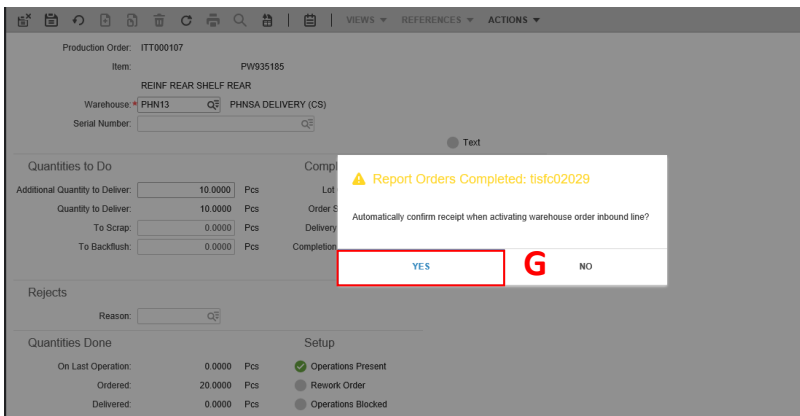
VIEWS ▾ REFERENCES ▾ ACTIONS ▾

Production Order: ITT000107

Item: PW935185

REINF REAR SHELF REAR

Warehouse: * PHN13 PHNSA DELIVERY (CS)

Serial Number:

Text

Quantities to Do

Additional Quantity to Deliver: 10.0000 Pcs

Quantity to Deliver: 10.0000 Pcs

To Scrap: 0.0000 Pcs

To Backflush: 0.0000 Pcs

Comp

Lot

Order S

Delivery

Completion

Report Orders Completed: tisfc02029

Automatically confirm receipt when activating warehouse order inbound line?

YES

G

NO

Rejects

Reason:

Quantities Done

On Last Operation: 0.0000 Pcs

Ordered: 20.0000 Pcs

Delivered: 0.0000 Pcs

Setup

Operations Present

Rework Order

Operations Blocked